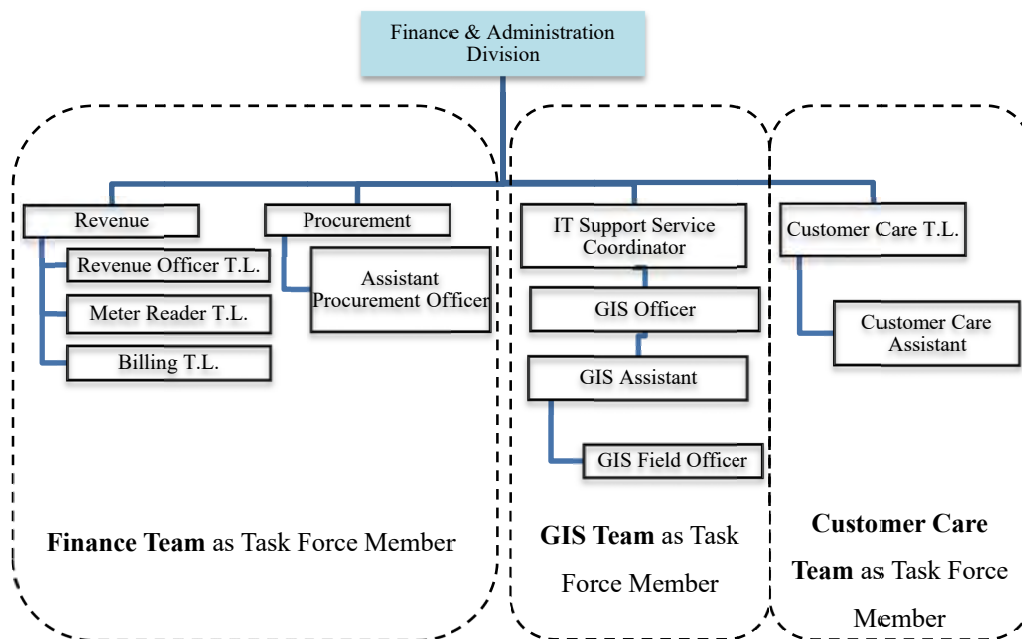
Finance & Administration Division

Revenue

Revenue Officer T.L.

Meter Reader T.L.

Billing T.L.

Procurement

Assistant Procurement Officer

IT Support Service Coordinator

GIS Officer

GIS Assistant

GIS Field Officer

Customer Care T.L.

Customer Care Assistant

**Finance Team** as Task Force Member

**GIS Team** as Task Force Member

**Customer Care Team** as Task Force Member